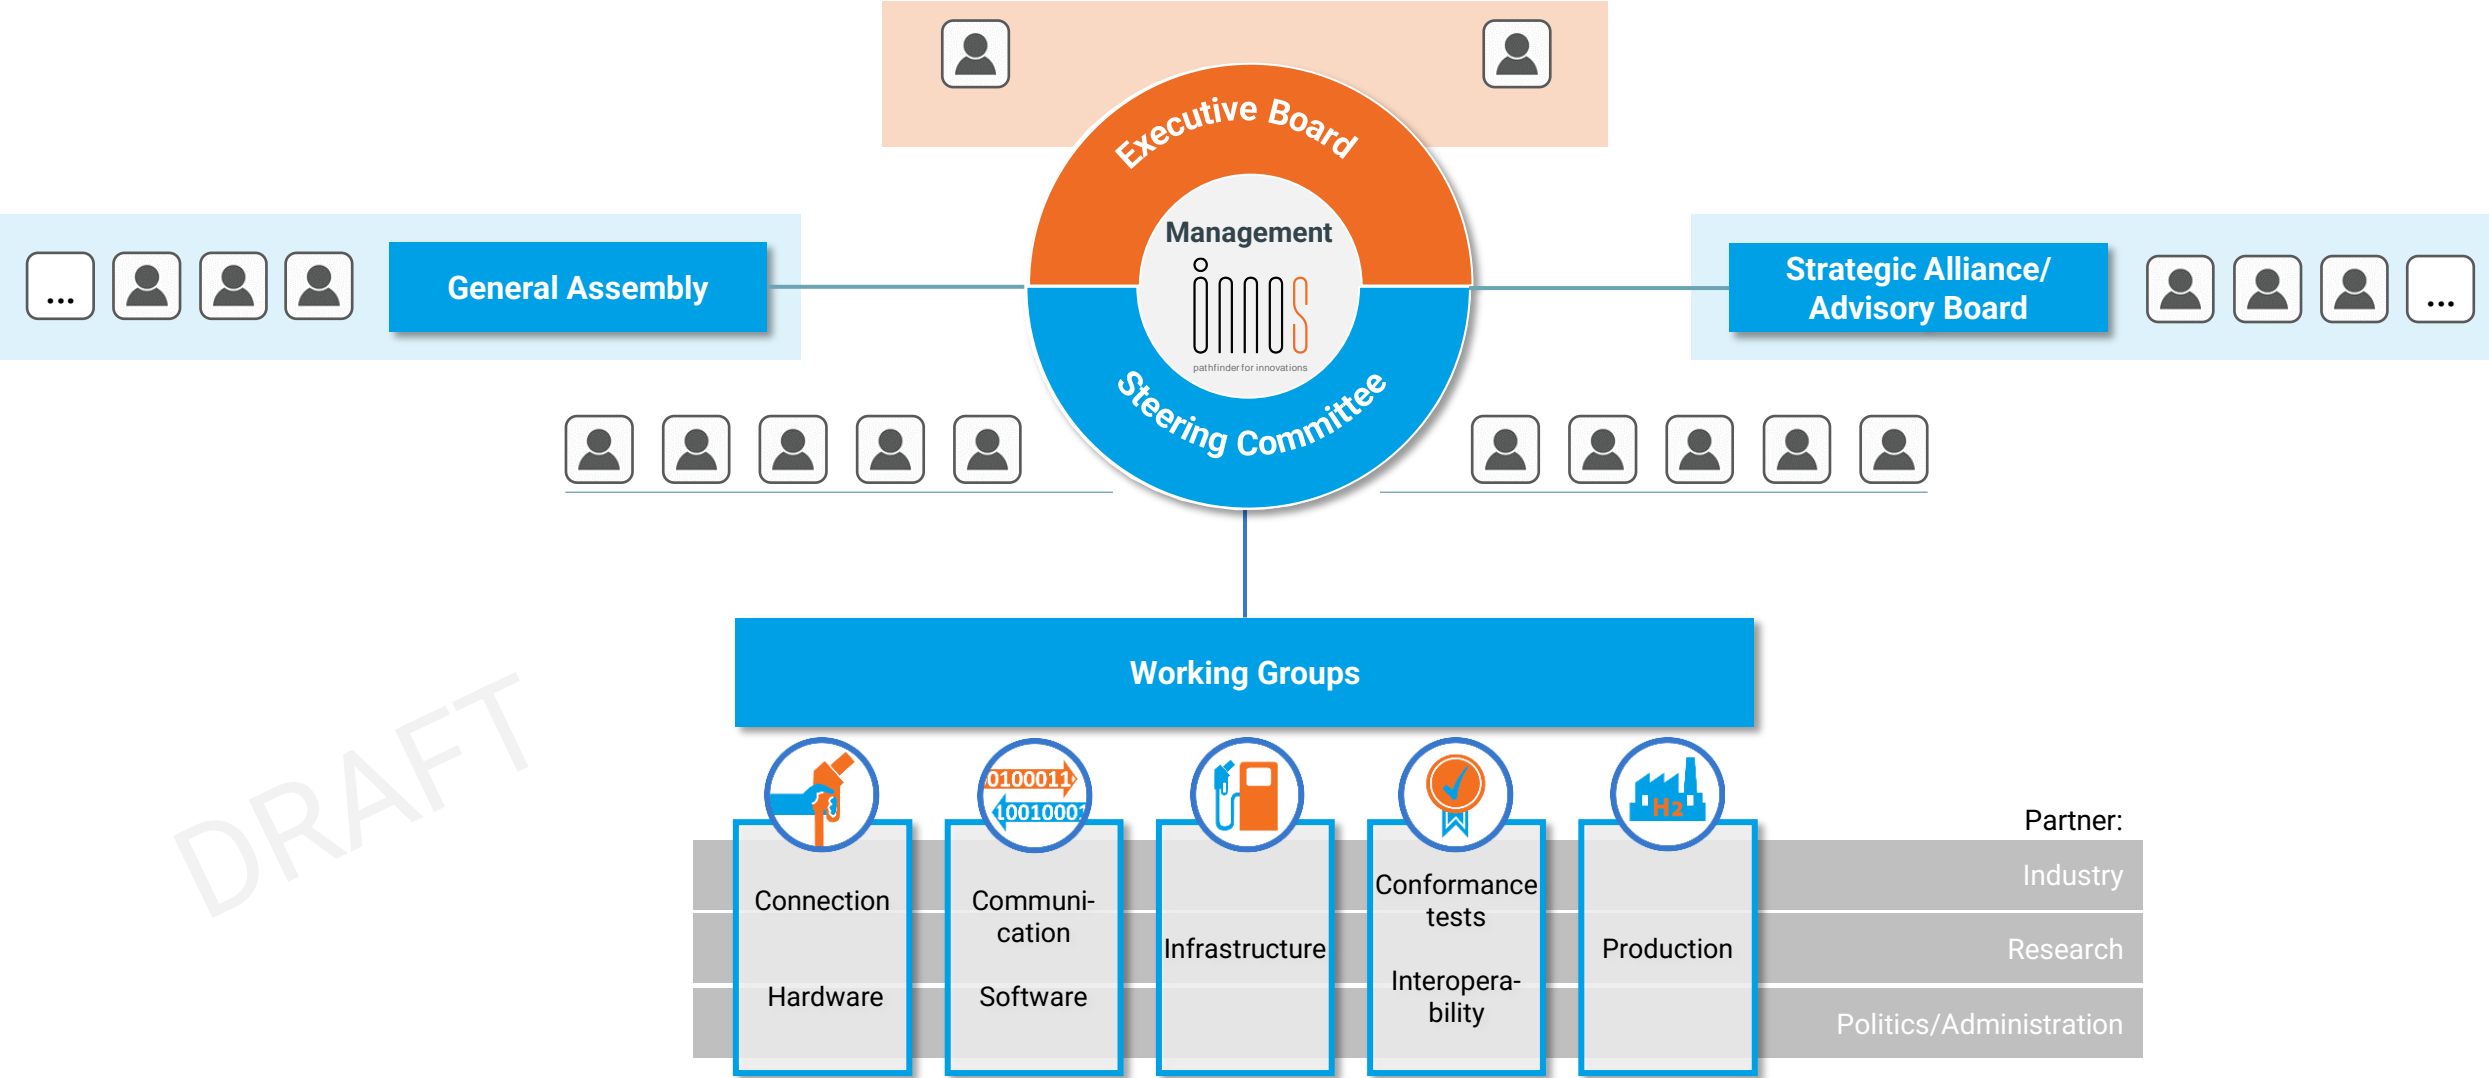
Executive Board

...

General Assembly

Management

innos

pathfinder for innovations

Steering Committee

Strategic Alliance/ Advisory Board

...

DRAFT

Working Groups

0100011

1001000

H2

Partner:

Industry

Research

Politics/Administration

Connection

Hardware

Communication

Software

Infrastructure

Conformance tests

Interoperability

Production